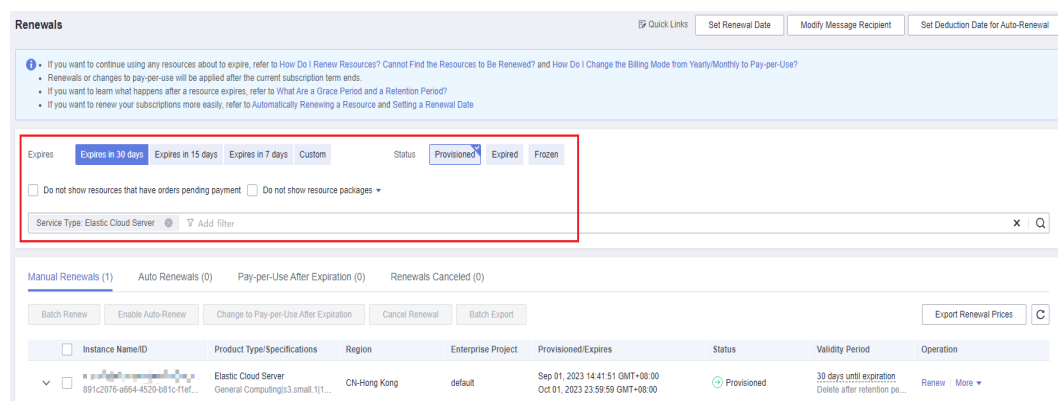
Renewals

Quick Links Set Renewal Date Modify Message Recipient Set Deduction Date for Auto-Renewal

• If you want to continue using any resources about to expire, refer to How Do I Renew Resources? Cannot Find the Resources to Be Renewed? and How Do I Change the Billing Mode from Yearly/Monthly to Pay-per-Use?
• Renewals or changes to pay-per-use will be applied after the current subscription term ends.
• If you want to learn what happens after a resource expires, refer to What Are a Grace Period and a Retention Period?
• If you want to renew your subscriptions more easily, refer to Automatically Renewing a Resource and Setting a Renewal Date

Expires Expires in 30 days Expires in 15 days Expires in 7 days Custom Status Provisioned Expired Frozen

Do not show resources that have orders pending payment Do not show resource packages

Service Type: Elastic Cloud Server Add filter

Manual Renewals (1) Auto Renewals (0) Pay-per-Use After Expiration (0) Renewals Canceled (0)

Batch Renew Enable Auto-Renew Change to Pay-per-Use After Expiration Cancel Renewal Batch Export Export Renewal Prices

| Instance Name/ID | Product Type/Specifications | Region | Enterprise Project | Provisioned/Expires | Status | Validity Period | Operation |
|---|---|---|---|---|---|---|---|
| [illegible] 891c2076-a664-4520-b81c-f1ef... | Elastic Cloud Server General Computing\|s3.small.1\|1... | CN-Hong Kong | default | Sep 01, 2023 14:41:51 GMT+08:00 Oct 01, 2023 23:59:59 GMT+08:00 | Provisioned | 30 days until expiration Delete after retention pe... | Renew More |